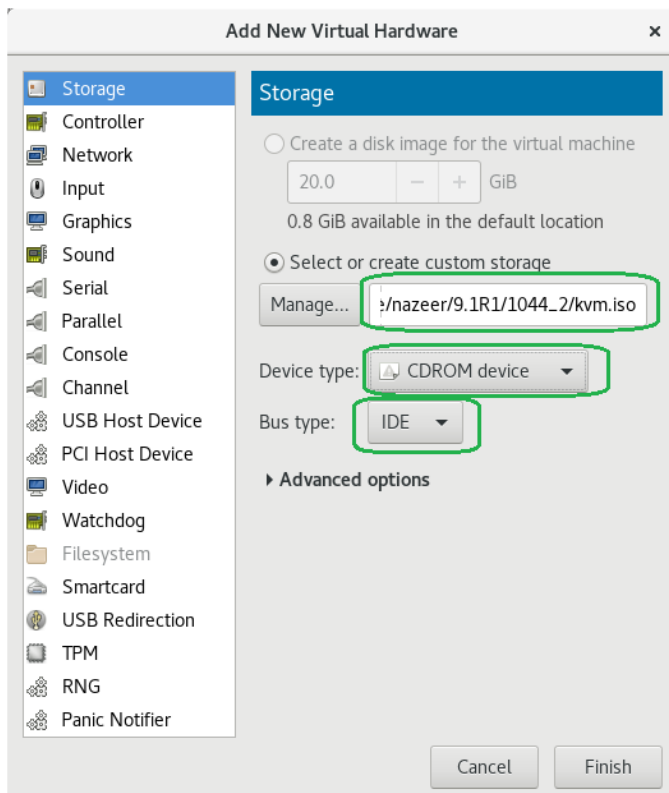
Add New Virtual Hardware ×

Storage
Controller
Network
Input
Graphics
Sound
Serial
Parallel
Console
Channel
USB Host Device
PCI Host Device
Video
Watchdog
Filesystem
Smartcard
USB Redirection
TPM
RNG
Panic Notifier

Storage

Create a disk image for the virtual machine
20.0 − + GiB
0.8 GiB available in the default location

Select or create custom storage
Manage... e/nazeer/9.1R1/1044_2/kvm.iso

Device type: CDROM device

Bus type: IDE

Advanced options

Cancel Finish